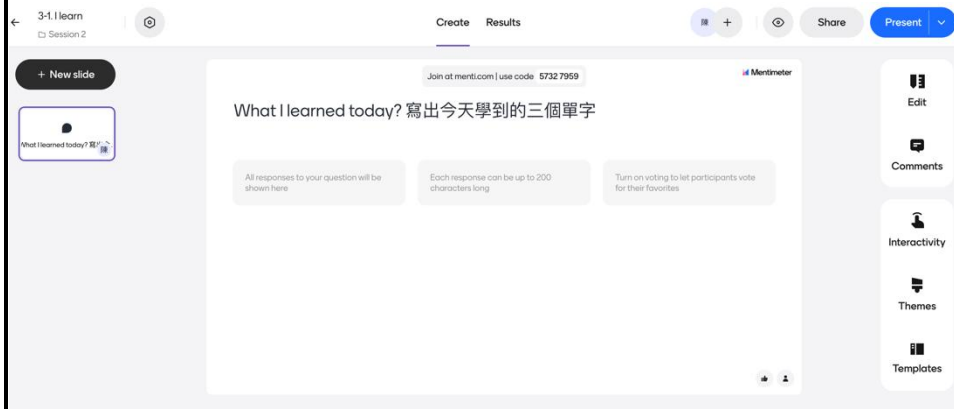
3-1. I learn
Session 2

Create Results

Share Present

+ New slide

What I learned today? 寫出

Join at menti.com | use code 5732 7959

Mentimeter

What I learned today? 寫出今天學到的三個單字

All responses to your question will be shown here

Each response can be up to 200 characters long

Turn on voting to let participants vote for their favorites

Edit

Comments

Interactivity

Themes

Templates